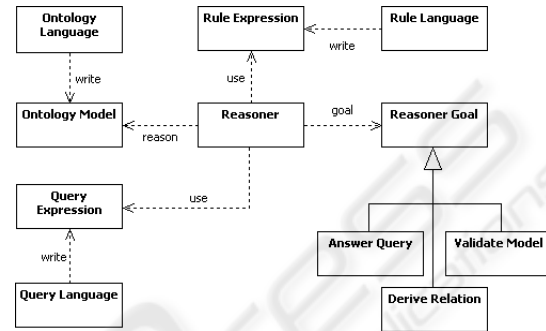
Ontology Language

Rule Expression

Rule Language

write

write

use

Ontology Model

Reasoner

goal

Reasoner Goal

reason

Query Expression

use

Answer Query

Validate Model

write

Query Language

Derive Relation